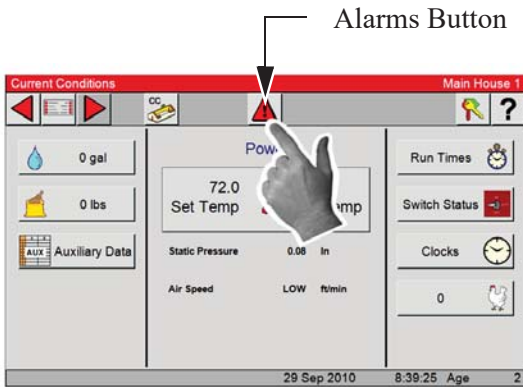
Alarms Button

Current Conditions

Main House 1

CC

?

0 gal

0 lbs

AUX Auxiliary Data

Pow

72.0
Set Temp

emp

Static Pressure 0.08 In

Air Speed LOW ft/min

Run Times

Switch Status

Clocks

0

29 Sep 2010 8:39:25 Age 2